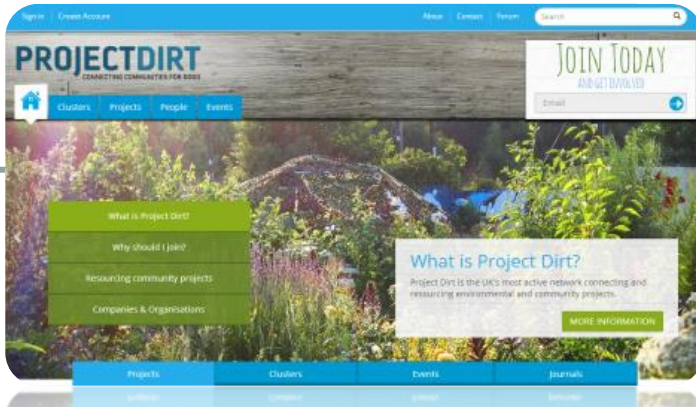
Sign in | Create Account

About | Contact | Forum

Search

PROJECTDIRT
CONNECTING COMMUNITIES FOR GOOD

Clusters Projects People Events

JOIN TODAY
AND GET INVOLVED

Email

What is Project Dirt?

Why should I join?

Resourcing community projects

Companies & Organisations

What is Project Dirt?

Project Dirt is the UK's most active network connecting and resourcing environmental and community projects.

MORE INFORMATION

Projects | Clusters | Events | Journals